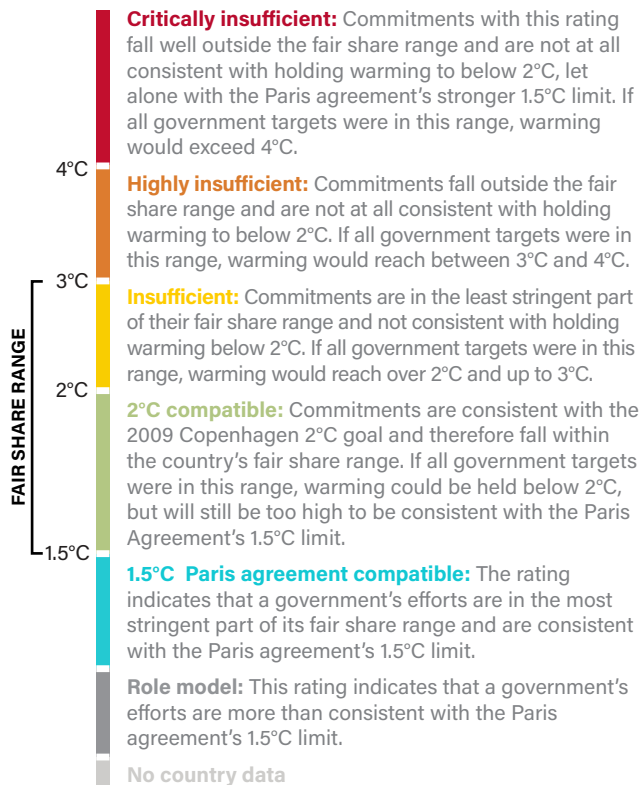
FAIR SHARE RANGE

4°C

3°C

2°C

1.5°C

**Critically insufficient:** Commitments with this rating fall well outside the fair share range and are not at all consistent with holding warming to below 2°C, let alone with the Paris agreement's stronger 1.5°C limit. If all government targets were in this range, warming would exceed 4°C.

**Highly insufficient:** Commitments fall outside the fair share range and are not at all consistent with holding warming to below 2°C. If all government targets were in this range, warming would reach between 3°C and 4°C.

**Insufficient:** Commitments are in the least stringent part of their fair share range and not consistent with holding warming below 2°C. If all government targets were in this range, warming would reach over 2°C and up to 3°C.

**2°C compatible:** Commitments are consistent with the 2009 Copenhagen 2°C goal and therefore fall within the country's fair share range. If all government targets were in this range, warming could be held below 2°C, but will still be too high to be consistent with the Paris Agreement's 1.5°C limit.

**1.5°C Paris agreement compatible:** The rating indicates that a government's efforts are in the most stringent part of its fair share range and are consistent with the Paris agreement's 1.5°C limit.

**Role model:** This rating indicates that a government's efforts are more than consistent with the Paris agreement's 1.5°C limit.

**No country data**